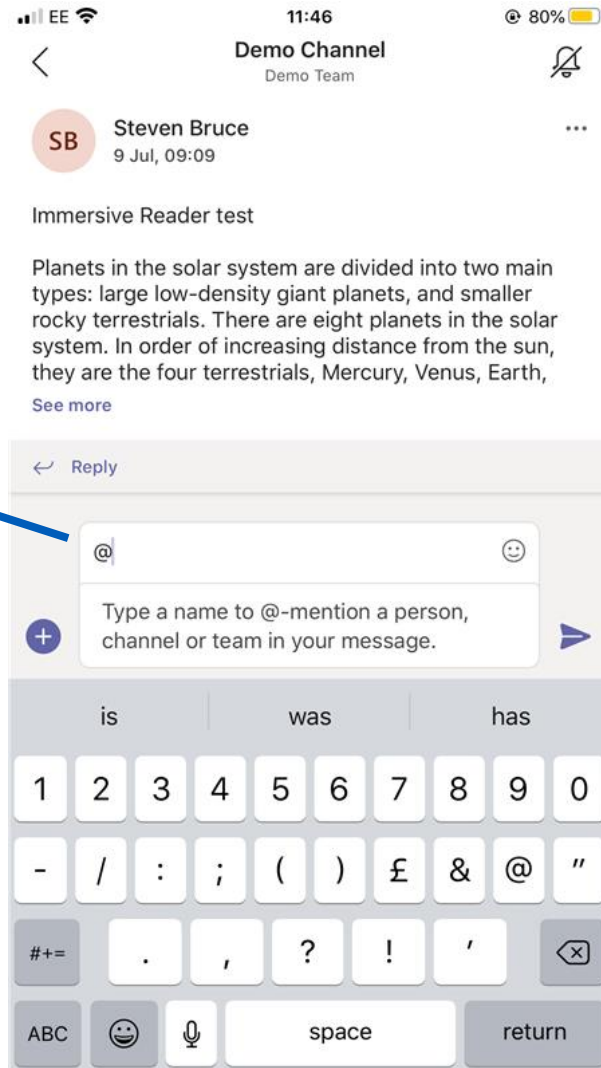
EE 11:46 80%

Demo Channel
Demo Team

SB Steven Bruce
9 Jul, 09:09

...

Immersive Reader test

Planets in the solar system are divided into two main types: large low-density giant planets, and smaller rocky terrestrials. There are eight planets in the solar system. In order of increasing distance from the sun, they are the four terrestrials, Mercury, Venus, Earth,

See more

Reply

@

Type a name to @-mention a person, channel or team in your message.

is was has

1 2 3 4 5 6 7 8 9 0

- / : ; ( ) £ & @ "

#+= . , ? ! '

ABC space return